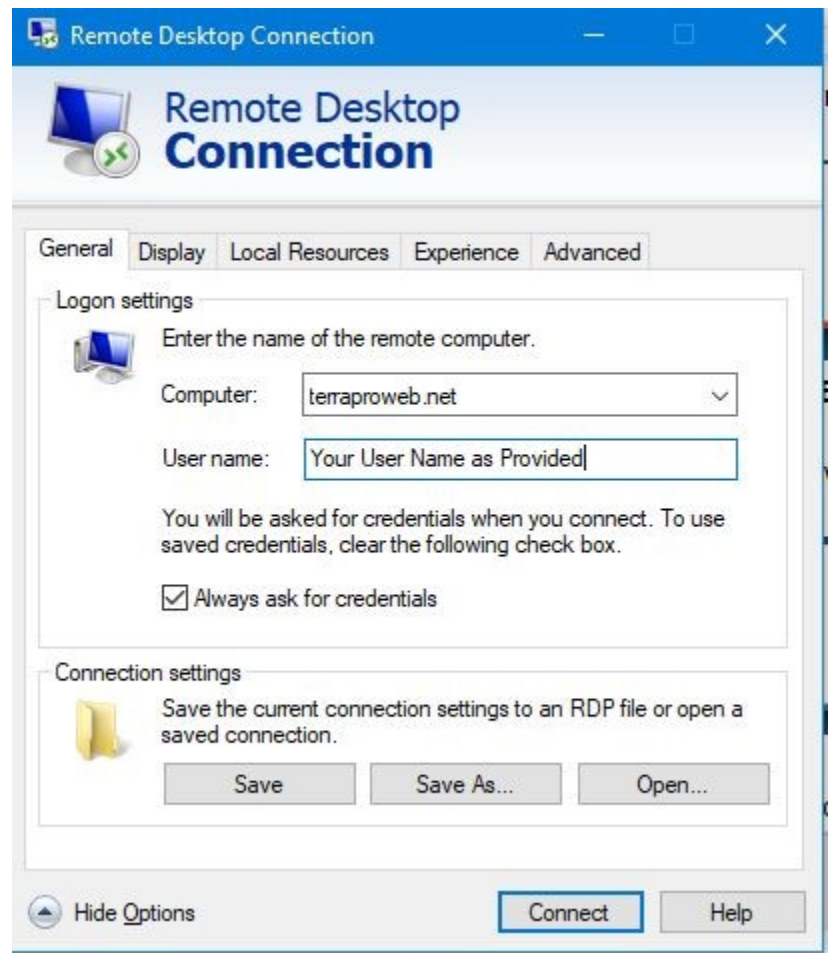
Remote Desktop Connection

Remote Desktop
Connection

General | Display | Local Resources | Experience | Advanced

Logon settings

Enter the name of the remote computer.

Computer: terraproweb.net

User name: Your User Name as Provided

You will be asked for credentials when you connect. To use saved credentials, clear the following check box.

☑ Always ask for credentials

Connection settings

Save the current connection settings to an RDP file or open a saved connection.

Save | Save As... | Open...

Hide Options

Connect | Help